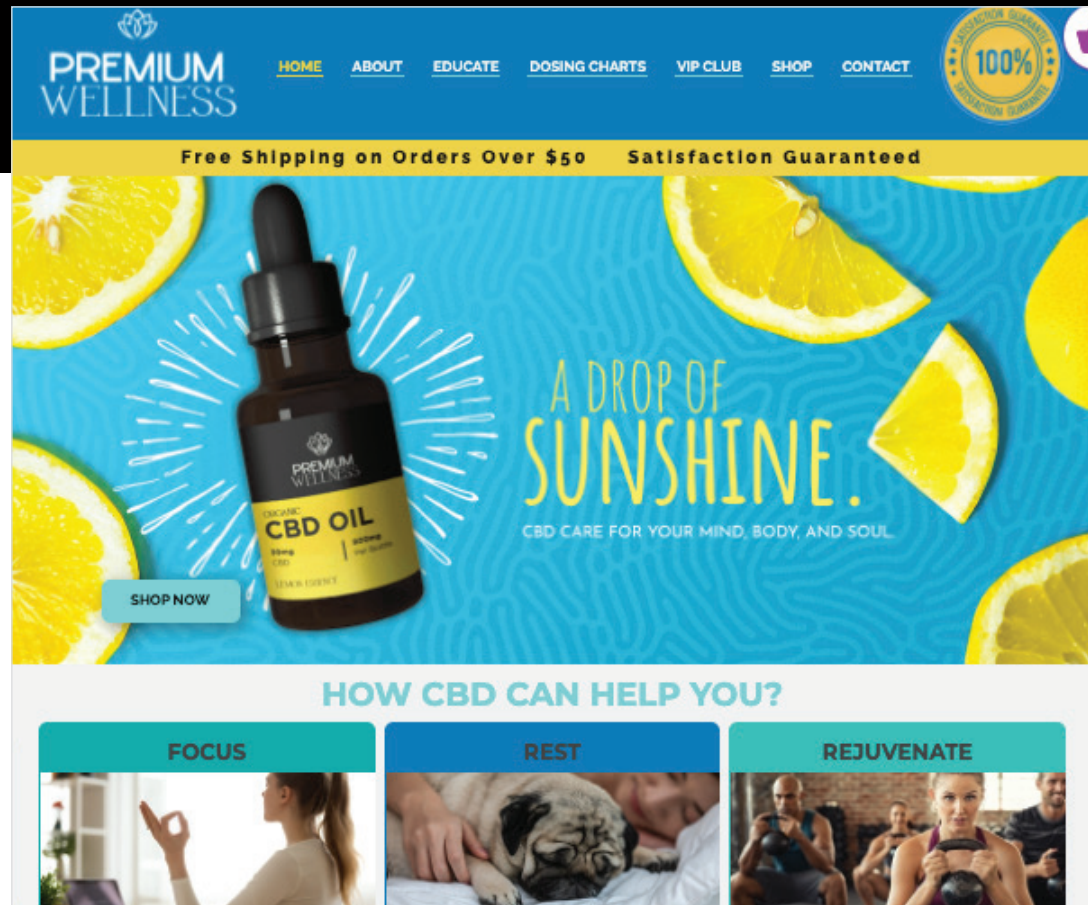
PREMIUM WELLNESS

HOME ABOUT EDUCATE DOSING CHARTS VIP CLUB SHOP CONTACT

SATISFACTION GUARANTEE 100% SATISFACTION GUARANTEE

Free Shipping on Orders Over $50 Satisfaction Guaranteed

PREMIUM WELLNESS
ORGANIC
CBD OIL
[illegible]mg CBD
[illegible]mg
LEMON ESSENCE

A DROP OF SUNSHINE.

CBD CARE FOR YOUR MIND, BODY, AND SOUL.

SHOP NOW

HOW CBD CAN HELP YOU?

FOCUS

REST

REJUVENATE